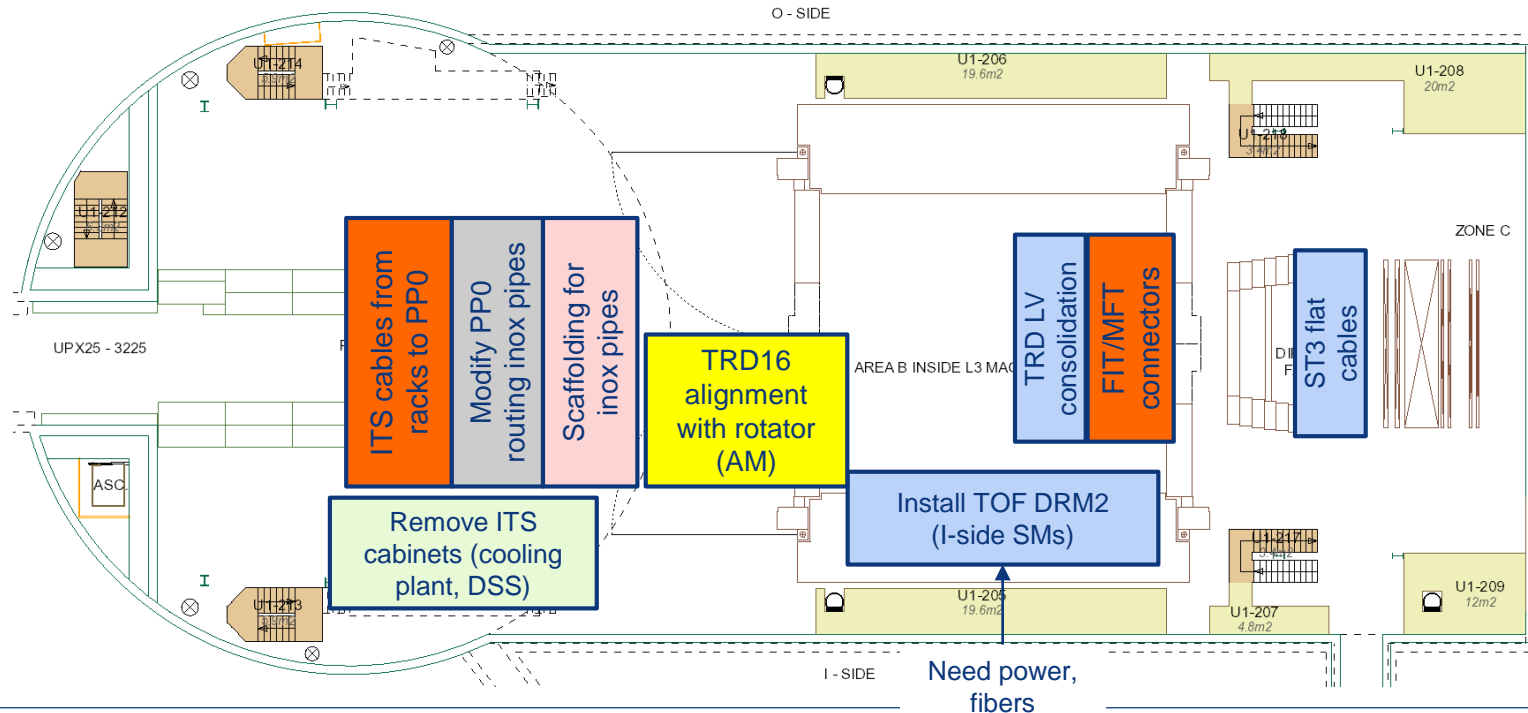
O - SIDE

U1-214

U1-206
19.6m2

U1-208
20m2

U1-216

U1-212

ZONE C

ITS cables from racks to PP0

Modify PP0 routing inox pipes

Scaffolding for inox pipes

TRD LV consolidation

FIT/MFT connectors

ST3 flat cables

UPX25 - 3225

TRD16 alignment with rotator (AM)

AREA B INSIDE L3 MAG

ASC.

Remove ITS cabinets (cooling plant, DSS)

Install TOF DRM2 (I-side SMs)

U1-217

U1-213

U1-205
19.6m2

U1-207
4.8m2

U1-209
12m2

I - SIDE

Need power, fibers